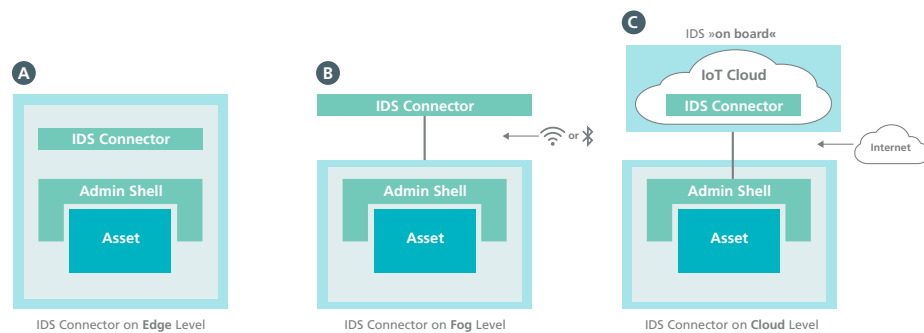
A

IDS Connector

Admin Shell

Asset

IDS Connector on Edge Level

B

IDS Connector

or

Admin Shell

Asset

IDS Connector on Fog Level

C

IDS »on board«

IoT Cloud

IDS Connector

Internet

Admin Shell

Asset

IDS Connector on Cloud Level